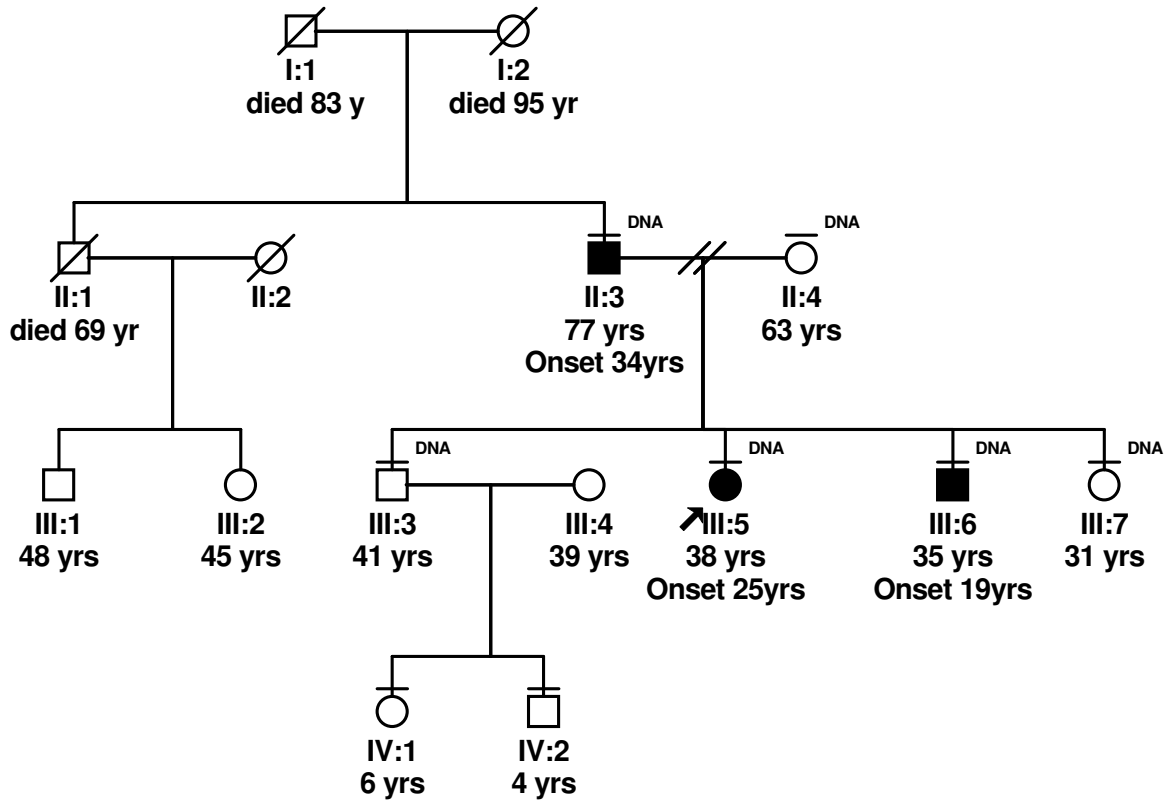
I:1
died 83 y

I:2
died 95 yr

DNA

DNA

II:1
died 69 yr

II:2

II:3
77 yrs
Onset 34yrs

II:4
63 yrs

DNA

DNA

DNA

DNA

III:1
48 yrs

III:2
45 yrs

III:3
41 yrs

III:4
39 yrs

III:5
38 yrs
Onset 25yrs

III:6
35 yrs
Onset 19yrs

III:7
31 yrs

IV:1
6 yrs

IV:2
4 yrs